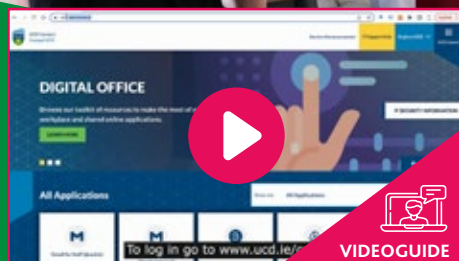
DIGITAL OFFICE

Browse our toolkit of resources to make the most of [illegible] workplace and shared online applications.

LEARN MORE

IT SECURITY INFORMATION

All Applications

To log in go to www.ucd.ie/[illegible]

VIDEOGUIDE